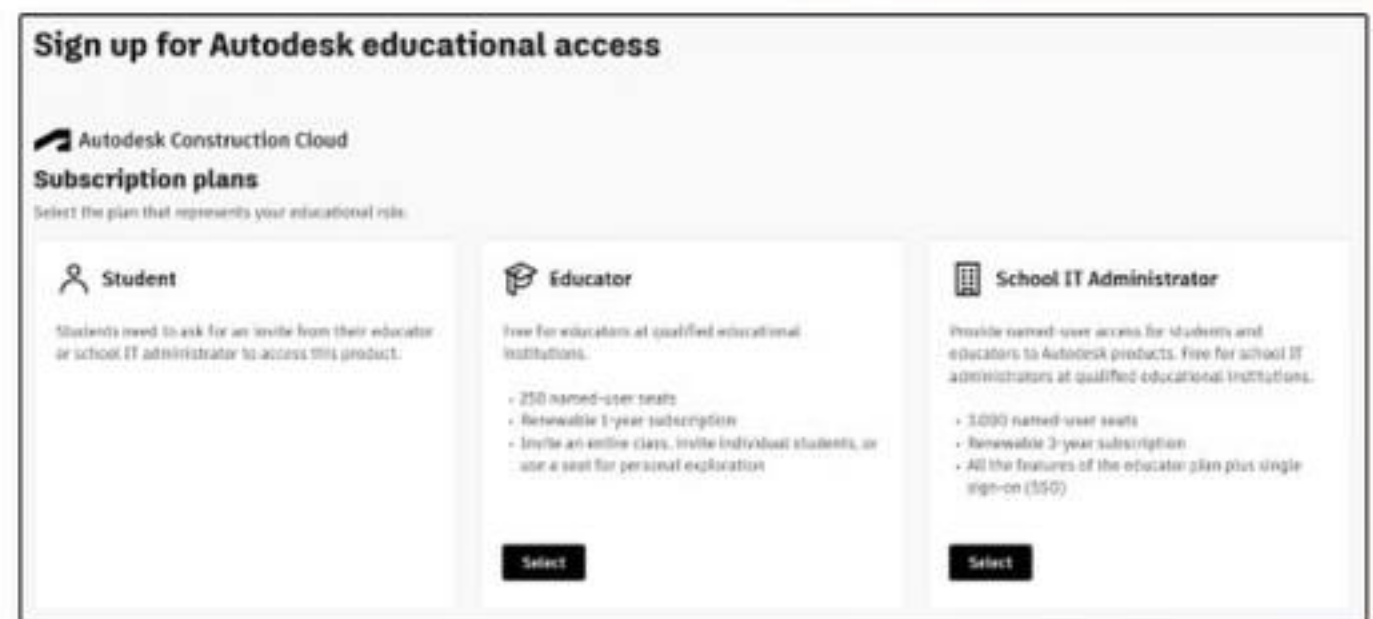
Sign up for Autodesk educational access

Autodesk Construction Cloud

Subscription plans

Select the plan that represents your educational role.

Student

Students need to ask for an invite from their educator or school IT administrator to access this product.

Educator

Free for educators at qualified educational institutions.

- 250 named-user seats
- Renewable 1-year subscription
- Invite an entire class, invite individual students, or use a seat for personal exploration

Select

School IT Administrator

Provide named-user access for students and educators to Autodesk products. Free for school IT administrators at qualified educational institutions.

- 3,000 named-user seats
- Renewable 3-year subscription
- All the features of the educator plan plus single sign-on (SSO)

Select